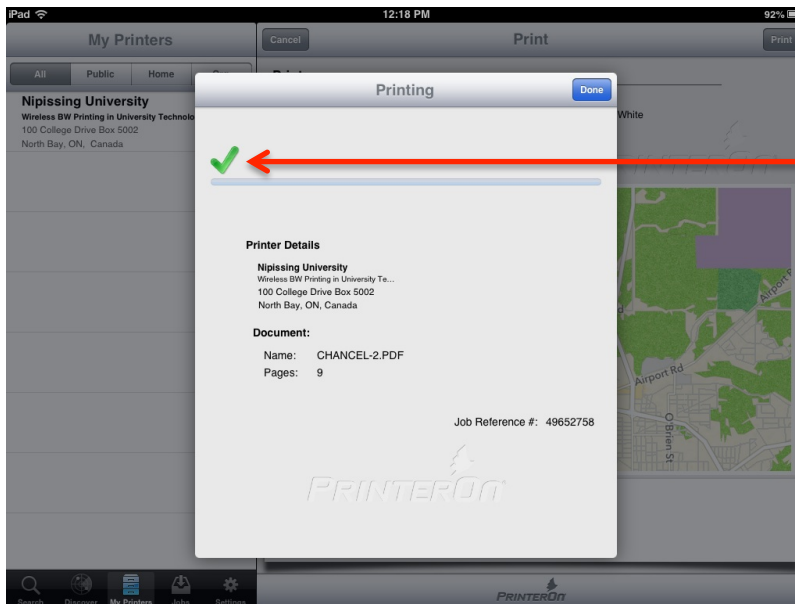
iPad
12:18 PM
92%

My Printers
All
Public
Home

Nipissing University
Wireless BW Printing in University Technolo
100 College Drive Box 5002
North Bay, ON, Canada

Cancel
Print
Print

White

Printing
Done

Printer Details
Nipissing University
Wireless BW Printing in University Te...
100 College Drive Box 5002
North Bay, ON, Canada

Document:
Name: CHANCEL-2.PDF
Pages: 9

Job Reference #: 49652758

PRINTERON

Airport Rd
O Brien St
Airport Rd

Search
Discover
My Printers
Jobs
Settings

PRINTERON